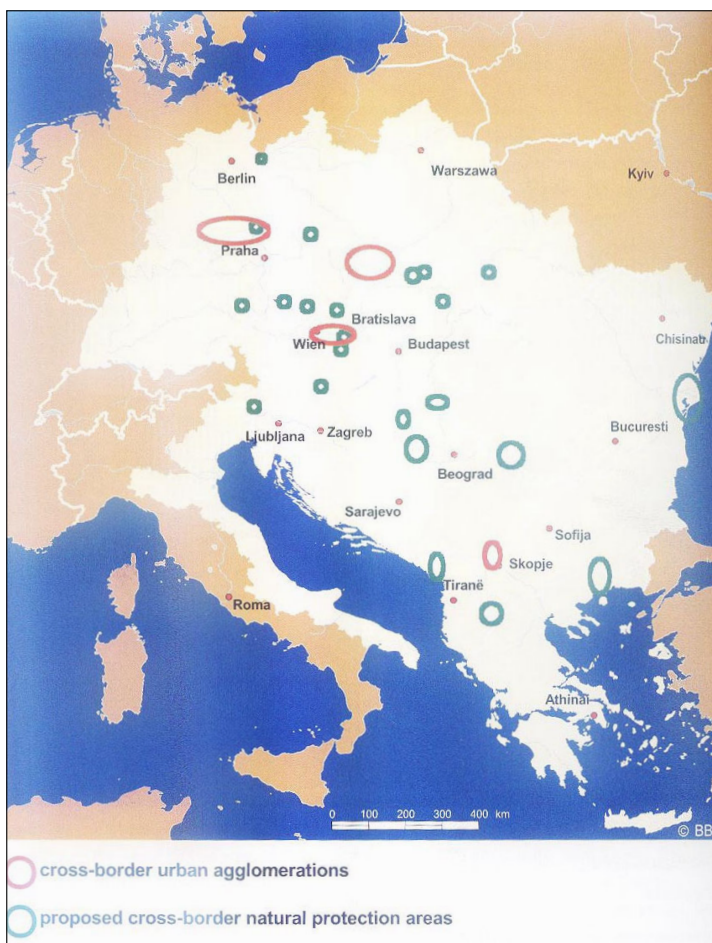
Berlin
Warszawa
Kyiv
Praha
Bratislava
Wien
Budapest
Chisinau
Ljubljana
Zagreb
Bucuresti
Beograd
Sarajevo
Sofija
Skopje
Tiranë
Roma
Athinai
0 100 200 300 400 km
© BB

cross-border urban agglomerations

proposed cross-border natural protection areas